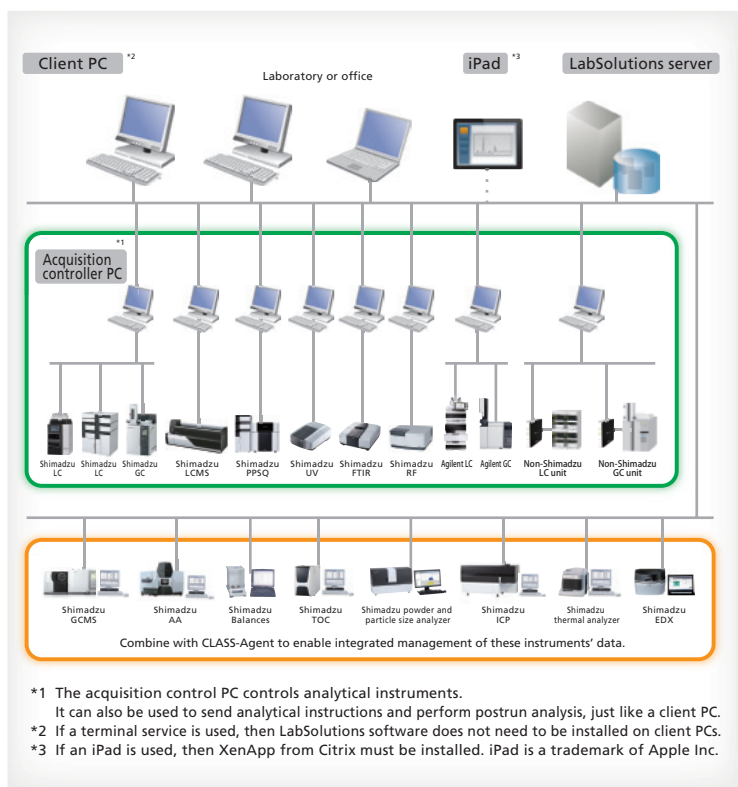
Client PC *2

Laboratory or office

iPad *3

LabSolutions server

*1
Acquisition controller PC

Shimadzu LC

Shimadzu LC

Shimadzu GC

Shimadzu LCMS

Shimadzu PPSQ

Shimadzu UV

Shimadzu FTIR

Shimadzu RF

Agilent LC

Agilent GC

Non-Shimadzu LC unit

Non-Shimadzu GC unit

Shimadzu GCMS

Shimadzu AA

Shimadzu Balances

Shimadzu TOC

Shimadzu powder and particle size analyzer

Shimadzu ICP

Shimadzu thermal analyzer

Shimadzu EDX

Combine with CLASS-Agent to enable integrated management of these instruments' data.

*1 The acquisition control PC controls analytical instruments.
It can also be used to send analytical instructions and perform postrun analysis, just like a client PC.
*2 If a terminal service is used, then LabSolutions software does not need to be installed on client PCs.
*3 If an iPad is used, then XenApp from Citrix must be installed. iPad is a trademark of Apple Inc.